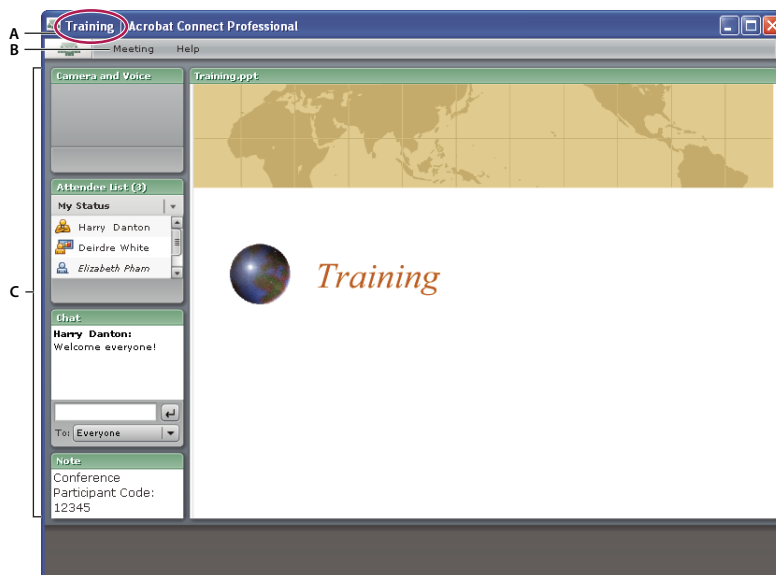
A
Training | Acrobat Connect Professional
B
Meeting Help
C
Camera and Voice
Training.ppt
Attendee List (3)
My Status
Harry Danton
Deirdre White
Elizabeth Pham
Training
Chat
Harry Danton:
Welcome everyone!
To: Everyone
Note
Conference Participant Code: 12345